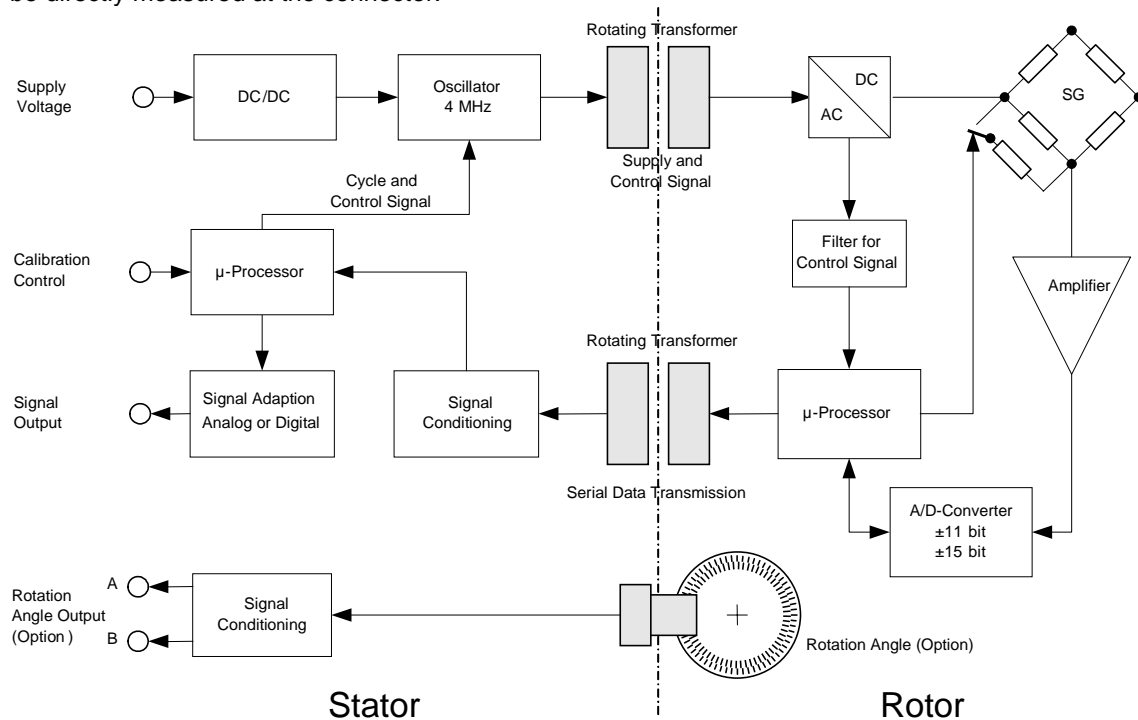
be directly measured at the connector.

Rotating Transformer

Supply Voltage

DC/DC

Oscillator 4 MHz

DC

AC

SG

Supply and Control Signal

Cycle and Control Signal

Calibration Control

μ-Processor

Filter for Control Signal

Amplifier

Rotating Transformer

Signal Output

Signal Adaption Analog or Digital

Signal Conditioning

μ-Processor

Serial Data Transmission

A/D-Converter ±11 bit ±15 bit

Rotation Angle Output (Option )

A

B

Signal Conditioning

Rotation Angle (Option)

Stator

Rotor